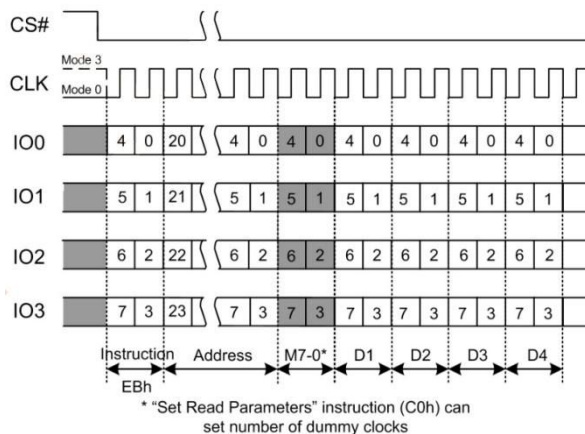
CS#

Mode 3
CLK
Mode 0

IO0 4 0 20 4 0 4 0 4 0 4 0 4 0 4 0

IO1 5 1 21 5 1 5 1 5 1 5 1 5 1 5 1

IO2 6 2 22 6 2 6 2 6 2 6 2 6 2 6 2

IO3 7 3 23 7 3 7 3 7 3 7 3 7 3 7 3

Instruction EBh
Address
M7-0*
D1
D2
D3
D4

* "Set Read Parameters" instruction (C0h) can set number of dummy clocks